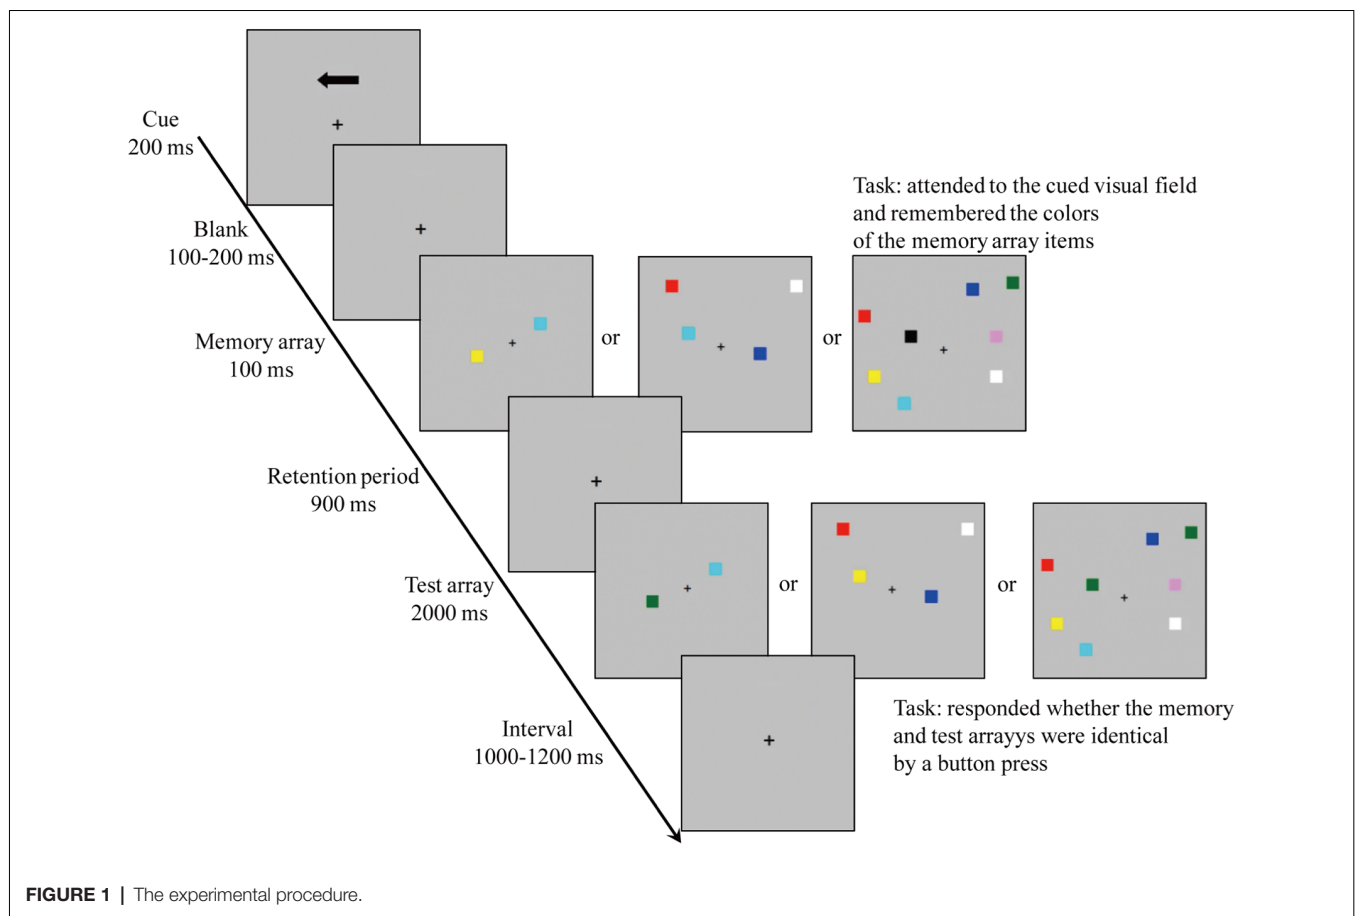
Cue
200 ms

+

Blank
100-200 ms

+

Task: attended to the cued visual field and remembered the colors of the memory array items

Memory array
100 ms

+

or

+

or

+

Retention period
900 ms

+

Test array
2000 ms

+

or

+

or

+

Interval
1000-1200 ms

+

Task: responded whether the memory and test arrayys were identical by a button press

FIGURE 1 | The experimental procedure.